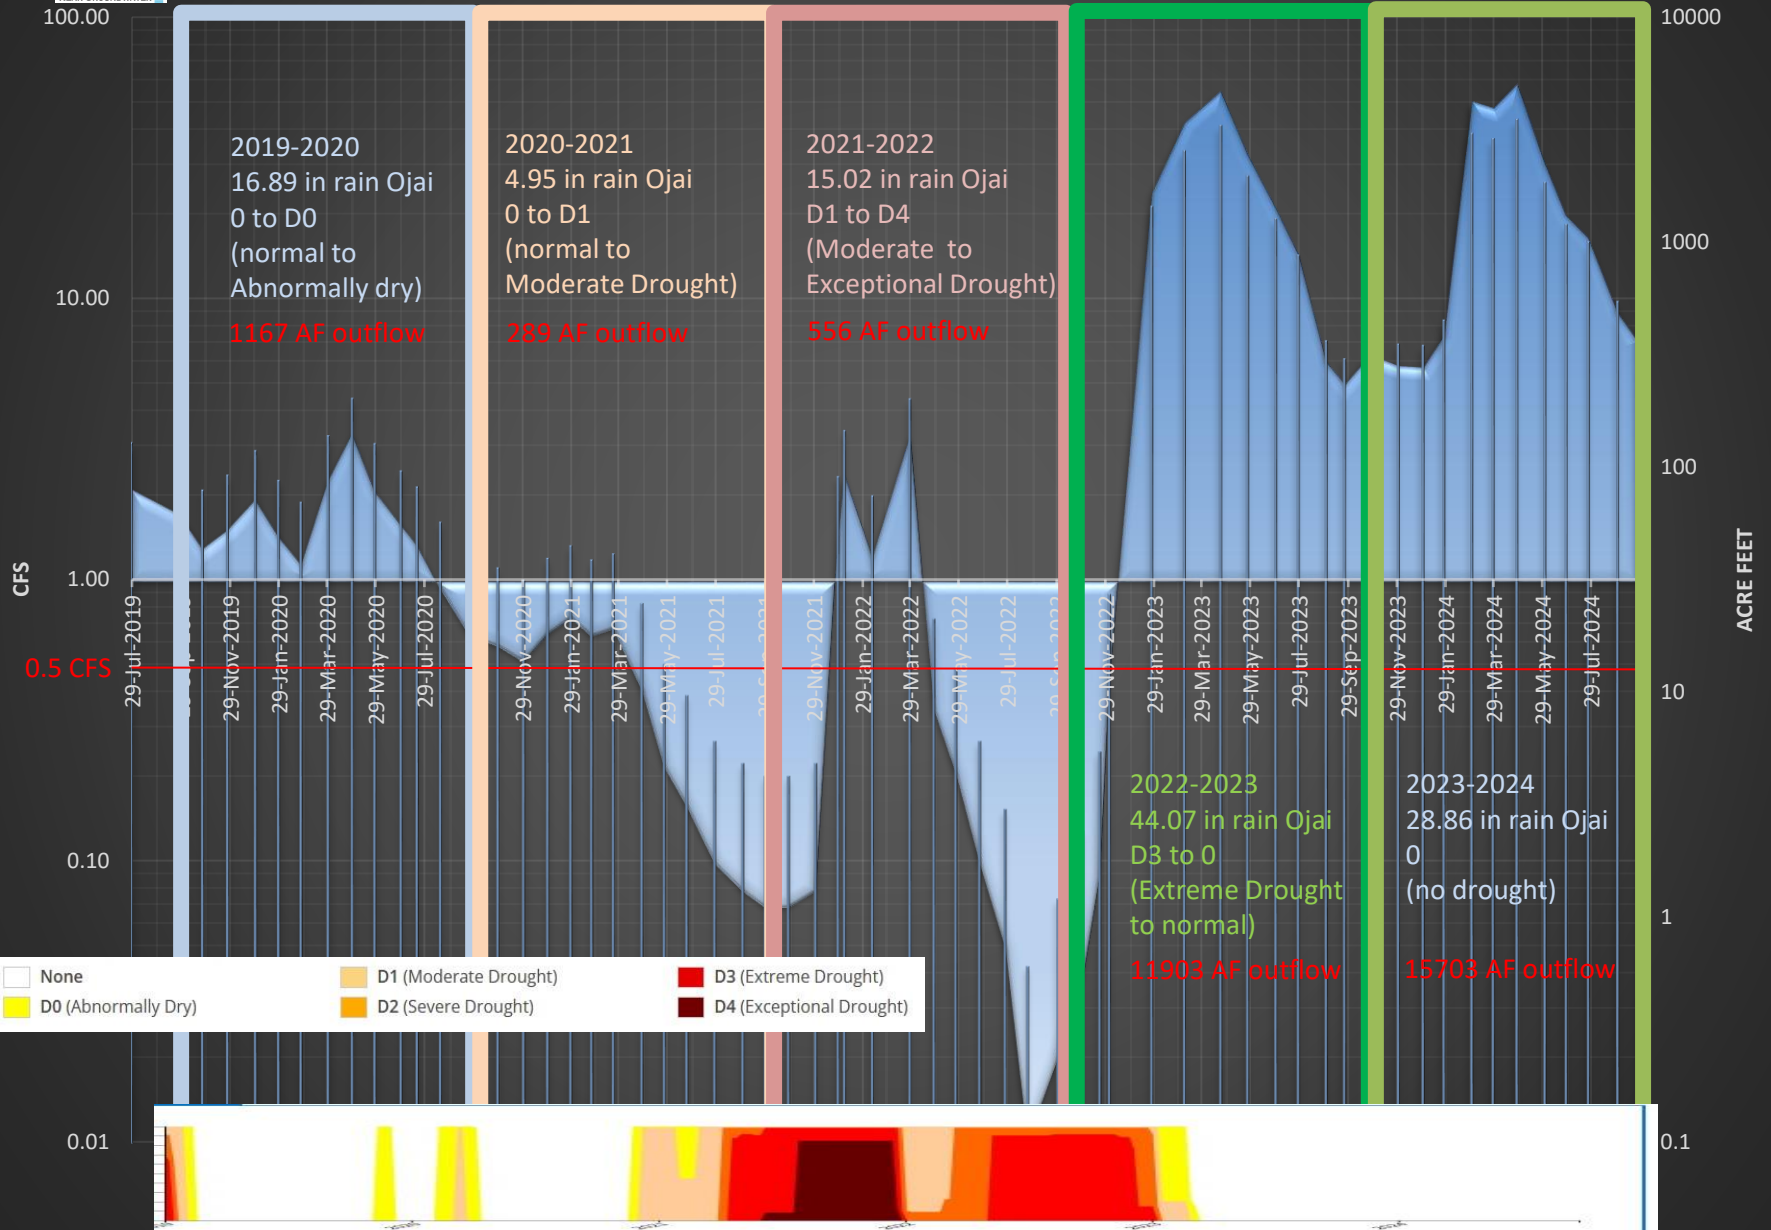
100.00
10.00
1.00
0.5 CFS
0.10
0.01
CFS

10000
1000
100
10
1
0.1
ACRE FEET

2019-2020
16.89 in rain Ojai
0 to D0
(normal to
Abnormally dry)
1167 AF outflow

2020-2021
4.95 in rain Ojai
0 to D1
(normal to
Moderate Drought)
289 AF outflow

2021-2022
15.02 in rain Ojai
D1 to D4
(Moderate to
Exceptional Drought)
556 AF outflow

2022-2023
44.07 in rain Ojai
D3 to 0
(Extreme Drought
to normal)
11903 AF outflow

2023-2024
28.86 in rain Ojai
0
(no drought)
15703 AF outflow

29-Jul-2019
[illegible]
29-Nov-2019
29-Jan-2020
29-Mar-2020
29-May-2020
29-Jul-2020
29-Nov-2020
29-Jan-2021
29-Mar-2021
29-May-2021
29-Jul-2021
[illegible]
29-Nov-2021
29-Jan-2022
29-Mar-2022
29-May-2022
29-Jul-2022
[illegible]
29-Nov-2022
29-Jan-2023
29-Mar-2023
29-May-2023
29-Jul-2023
29-Sep-2023
29-Nov-2023
29-Jan-2024
29-Mar-2024
29-May-2024
29-Jul-2024

None
D0 (Abnormally Dry)
D1 (Moderate Drought)
D2 (Severe Drought)
D3 (Extreme Drought)
D4 (Exceptional Drought)